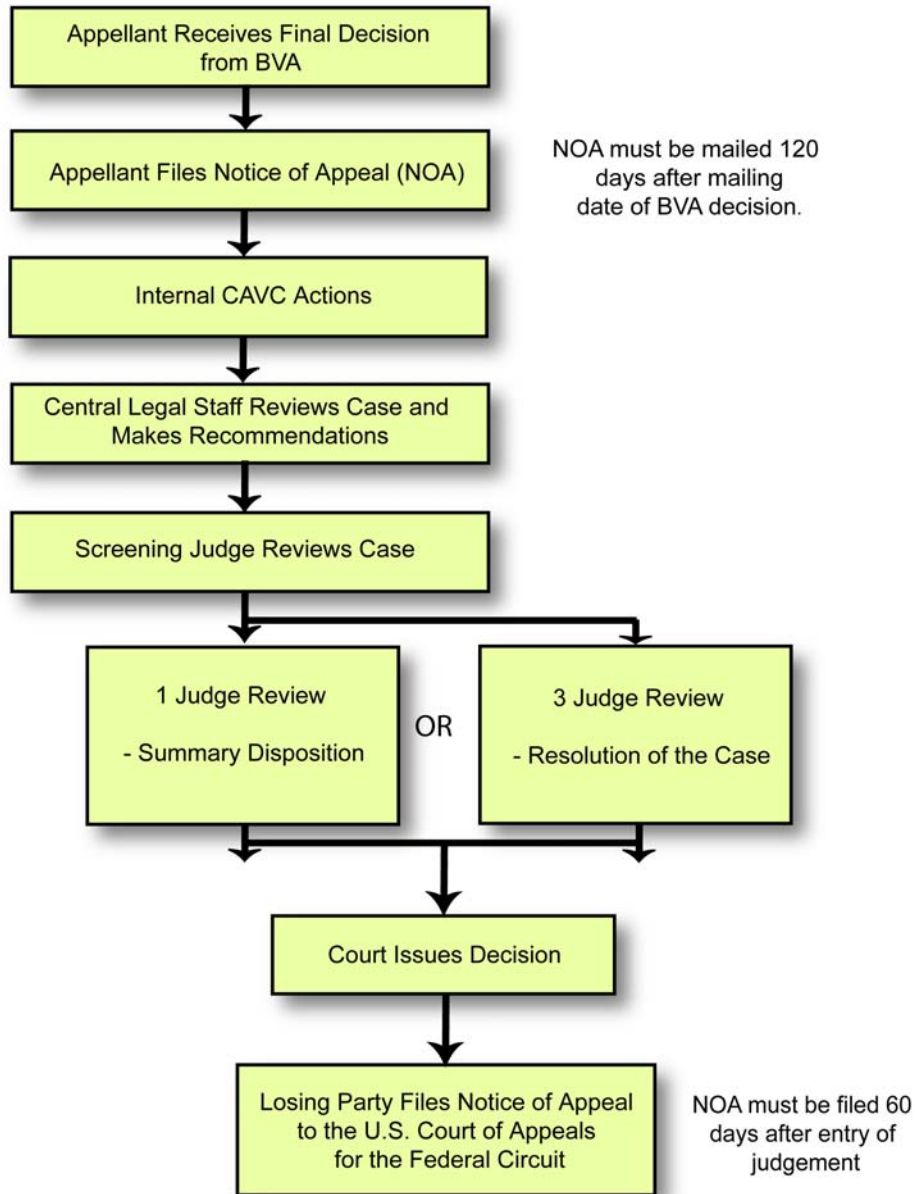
Appellant Receives Final Decision from BVA

Appellant Files Notice of Appeal (NOA)

NOA must be mailed 120 days after mailing date of BVA decision.

Internal CAVC Actions

Central Legal Staff Reviews Case and Makes Recommendations

Screening Judge Reviews Case

1 Judge Review

- Summary Disposition

OR

3 Judge Review

- Resolution of the Case

Court Issues Decision

Losing Party Files Notice of Appeal to the U.S. Court of Appeals for the Federal Circuit

NOA must be filed 60 days after entry of judgement